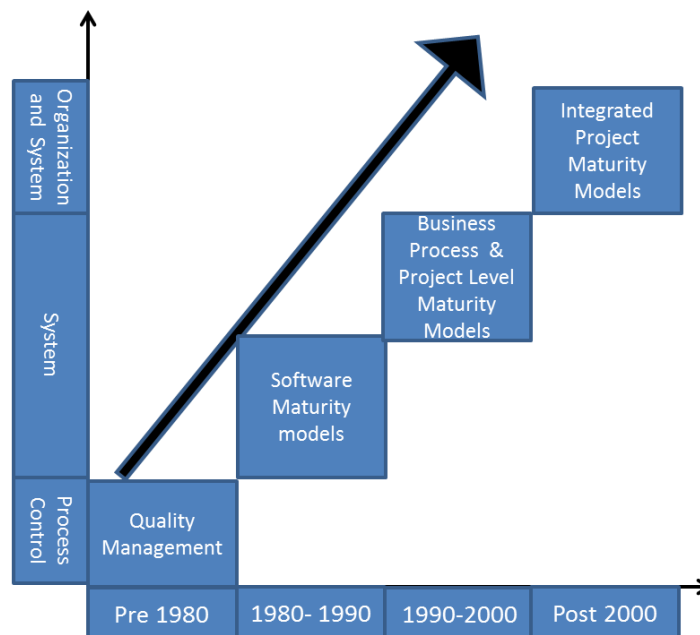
Organization and System

System

Process Control

Quality Management

Software Maturity models

Business Process & Project Level Maturity Models

Integrated Project Maturity Models

Pre 1980

1980- 1990

1990-2000

Post 2000